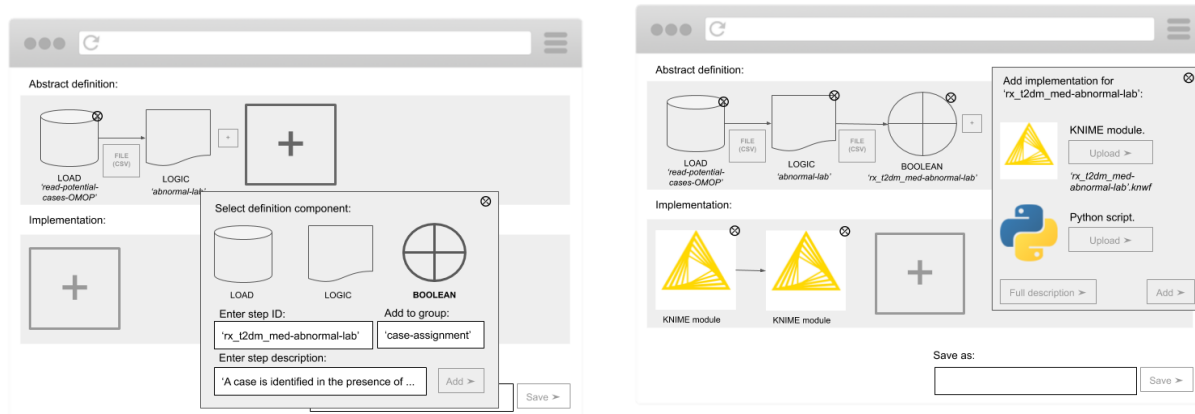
Abstract definition:

LOAD
'read-potential-cases-OMOP'

FILE (CSV)

LOGIC
'abnormal-lab'

+

+

Implementation:

+

Select definition component:

LOAD

LOGIC

BOOLEAN

Enter step ID:

'rx_t2dm_med-abnormal-lab'

Add to group:

'case-assignment'

Enter step description:

'A case is identified in the presence of ...

Add ➢

Save ➢

Abstract definition:

LOAD
'read-potential-cases-OMOP'

FILE (CSV)

LOGIC
'abnormal-lab'

FILE (CSV)

BOOLEAN
'rx_t2dm_med-abnormal-lab'

+

Implementation:

KNIME module

KNIME module

+

Add implementation for 'rx_t2dm_med-abnormal-lab':

KNIME module.

Upload ➢

'rx_t2dm_med-abnormal-lab'.knwf

Python script.

Upload ➢

Full description ➢

Add ➢

Save as:

Save ➢